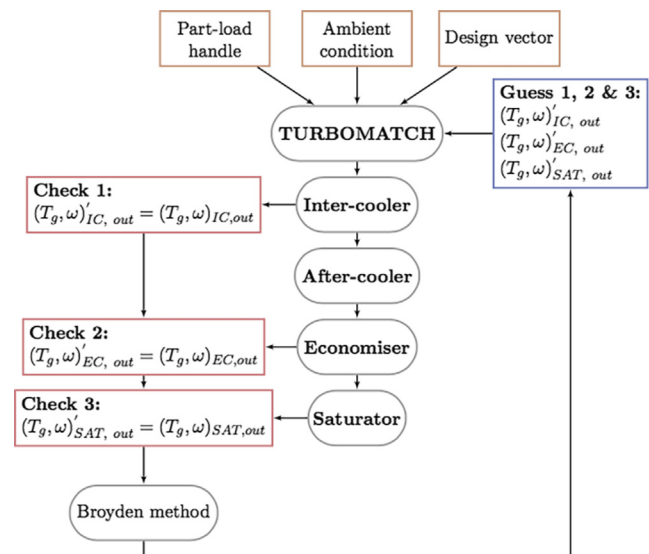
Part-load handle

Ambient condition

Design vector

TURBOMATCH

Guess 1, 2 & 3:
$(T_g, \omega)'_{IC,\ out}$
$(T_g, \omega)'_{EC,\ out}$
$(T_g, \omega)'_{SAT,\ out}$

Check 1:
$(T_g, \omega)'_{IC,\ out} = (T_g, \omega)_{IC,out}$

Inter-cooler

After-cooler

Check 2:
$(T_g, \omega)'_{EC,\ out} = (T_g, \omega)_{EC,out}$

Economiser

Check 3:
$(T_g, \omega)'_{SAT,\ out} = (T_g, \omega)_{SAT,out}$

Saturator

Broyden method